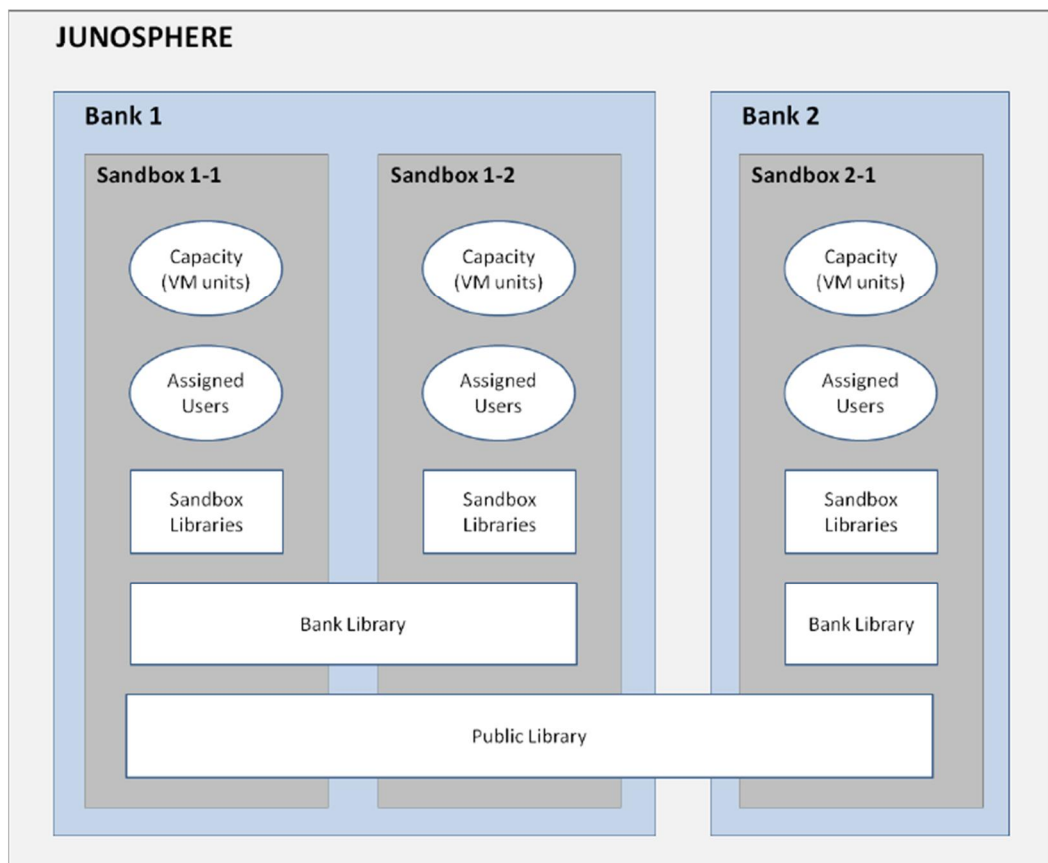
JUNOSPHERE

Bank 1

Sandbox 1-1

Capacity (VM units)

Assigned Users

Sandbox Libraries

Sandbox 1-2

Capacity (VM units)

Assigned Users

Sandbox Libraries

Bank Library

Bank 2

Sandbox 2-1

Capacity (VM units)

Assigned Users

Sandbox Libraries

Bank Library

Public Library